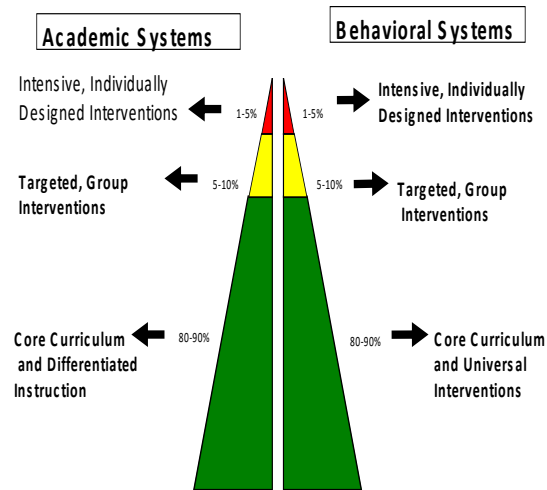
Academic Systems

Behavioral Systems

Intensive, Individually Designed Interventions

1-5%

1-5%

Intensive, Individually Designed Interventions

Targeted, Group Interventions

5-10%

5-10%

Targeted, Group Interventions

Core Curriculum and Differentiated Instruction

80-90%

80-90%

Core Curriculum and Universal Interventions